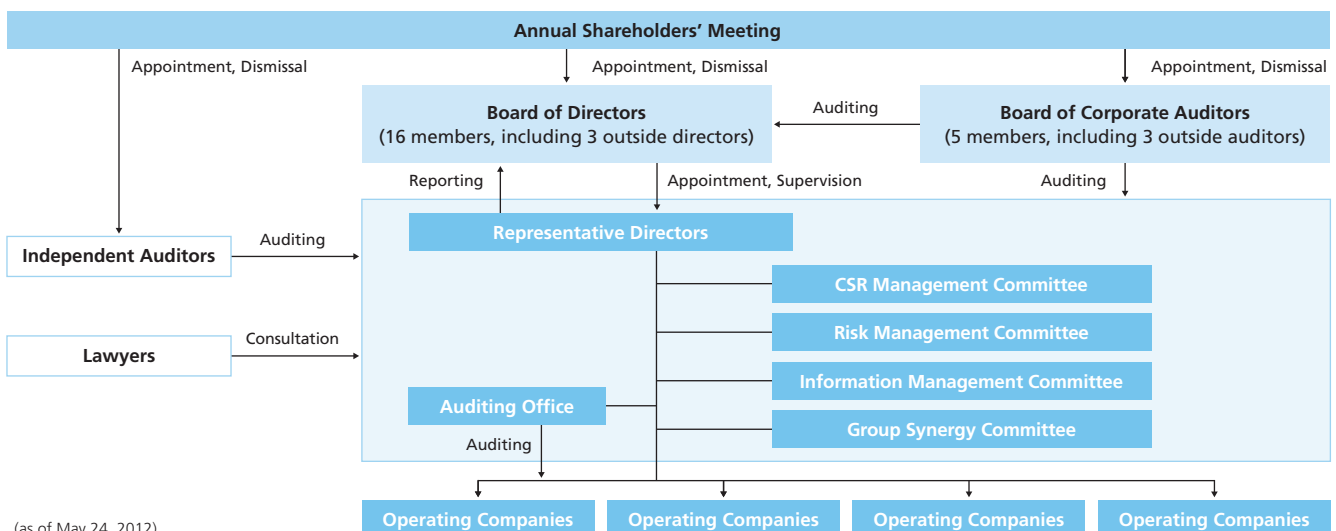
Annual Shareholders' Meeting

Appointment, Dismissal

Appointment, Dismissal

Appointment, Dismissal

Board of Directors
(16 members, including 3 outside directors)

Auditing

Board of Corporate Auditors
(5 members, including 3 outside auditors)

Reporting

Appointment, Supervision

Auditing

Independent Auditors

Auditing

Representative Directors

CSR Management Committee

Risk Management Committee

Lawyers

Consultation

Information Management Committee

Auditing Office

Group Synergy Committee

Auditing

(as of May 24, 2012)

Operating Companies

Operating Companies

Operating Companies

Operating Companies